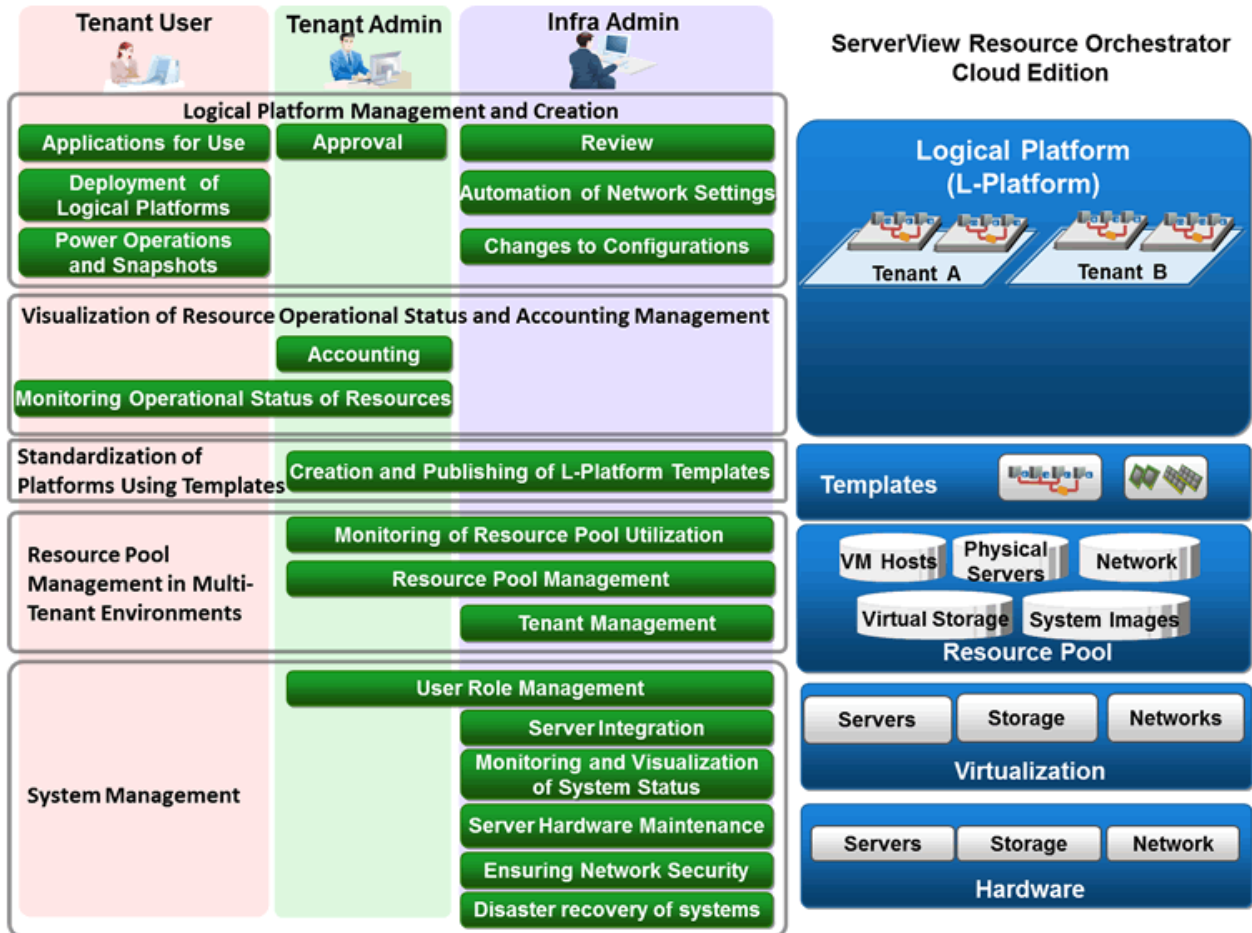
Tenant User
Tenant Admin
Infra Admin

ServerView Resource Orchestrator Cloud Edition

Logical Platform Management and Creation

Applications for Use
Approval
Review
Deployment of Logical Platforms
Automation of Network Settings
Power Operations and Snapshots
Changes to Configurations

Visualization of Resource Operational Status and Accounting Management

Accounting
Monitoring Operational Status of Resources

Standardization of Platforms Using Templates

Creation and Publishing of L-Platform Templates

Resource Pool Management in Multi-Tenant Environments

Monitoring of Resource Pool Utilization
Resource Pool Management
Tenant Management

System Management

User Role Management
Server Integration
Monitoring and Visualization of System Status
Server Hardware Maintenance
Ensuring Network Security
Disaster recovery of systems

Logical Platform (L-Platform)

Tenant A
Tenant B

Templates

VM Hosts
Physical Servers
Network
Virtual Storage
System Images
Resource Pool

Servers
Storage
Networks
Virtualization

Servers
Storage
Network
Hardware